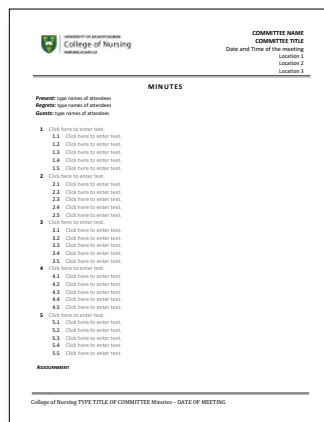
UNIVERSITY OF SASKATCHEWAN
College of Nursing
NURSING.USASK.CA

COMMITTEE NAME
COMMITTEE TITLE
Date and Time of the meeting
Location 1
Location 2
Location 3

MINUTES

Present: type names of attendees
Regrets: type names of attendees
Guests: type names of attendees

1 Click here to enter text.
1.1 Click here to enter text.
1.2 Click here to enter text.
1.3 Click here to enter text.
1.4 Click here to enter text.
1.5 Click here to enter text.
2 Click here to enter text.
2.1 Click here to enter text.
2.2 Click here to enter text.
2.3 Click here to enter text.
2.4 Click here to enter text.
2.5 Click here to enter text.
3 Click here to enter text.
3.1 Click here to enter text.
3.2 Click here to enter text.
3.3 Click here to enter text.
3.4 Click here to enter text.
3.5 Click here to enter text.
4 Click here to enter text.
4.1 Click here to enter text.
4.2 Click here to enter text.
4.3 Click here to enter text.
4.4 Click here to enter text.
4.5 Click here to enter text.
5 Click here to enter text.
5.1 Click here to enter text.
5.2 Click here to enter text.
5.3 Click here to enter text.
5.4 Click here to enter text.
5.5 Click here to enter text.

ADJOURNMENT

College of Nursing TYPE TITLE OF COMMITTEE Minutes – DATE OF MEETING